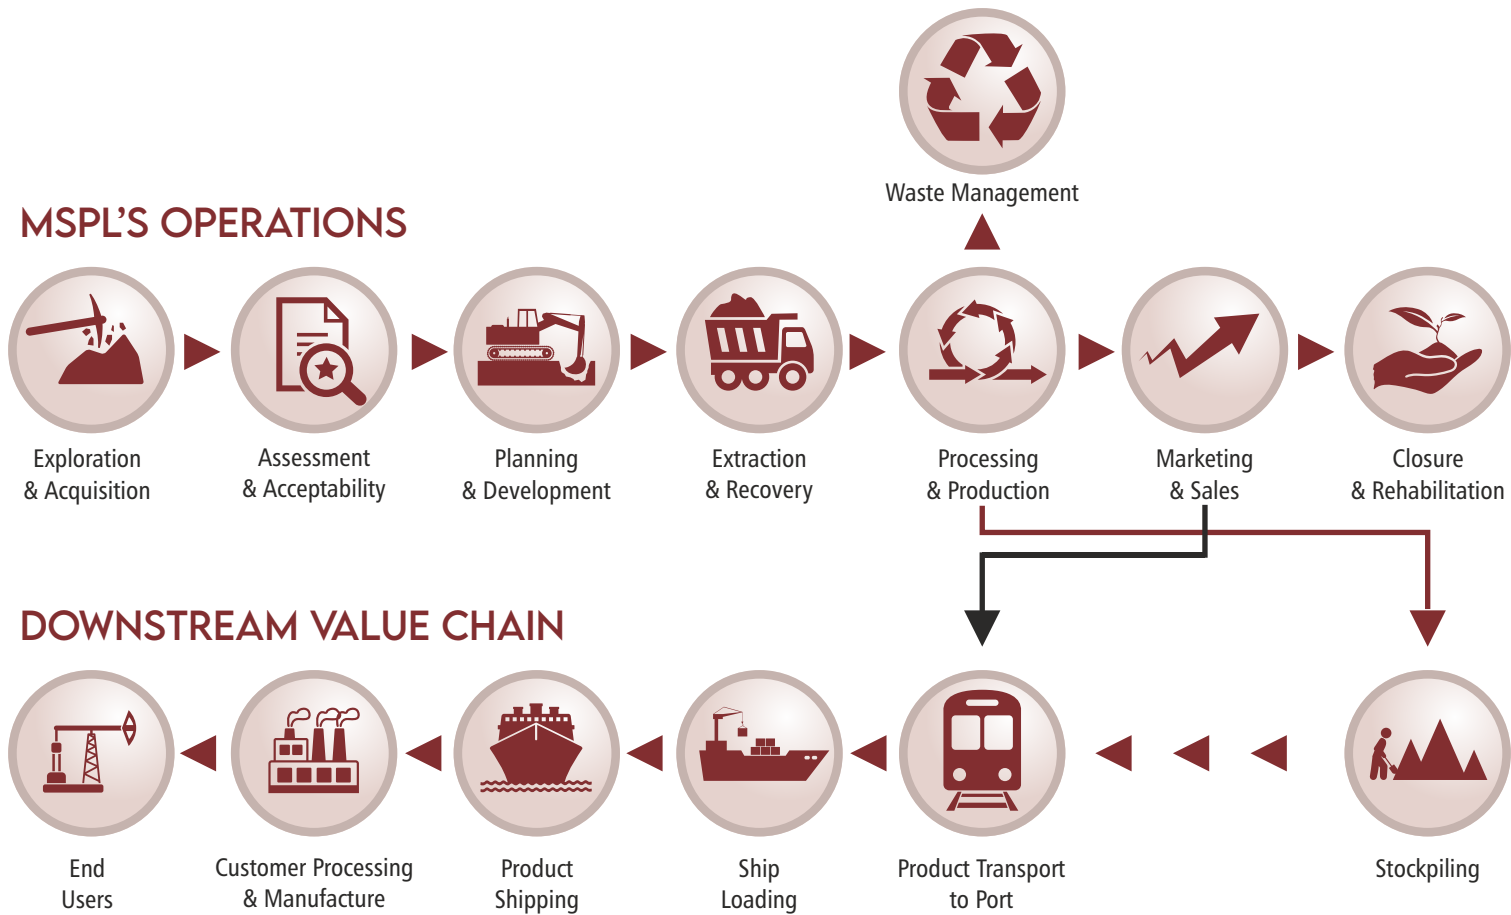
Waste Management

MSPL'S OPERATIONS

Exploration & Acquisition

Assessment & Acceptability

Planning & Development

Extraction & Recovery

Processing & Production

Marketing & Sales

Closure & Rehabilitation

DOWNSTREAM VALUE CHAIN

End Users

Customer Processing & Manufacture

Product Shipping

Ship Loading

Product Transport to Port

Stockpiling